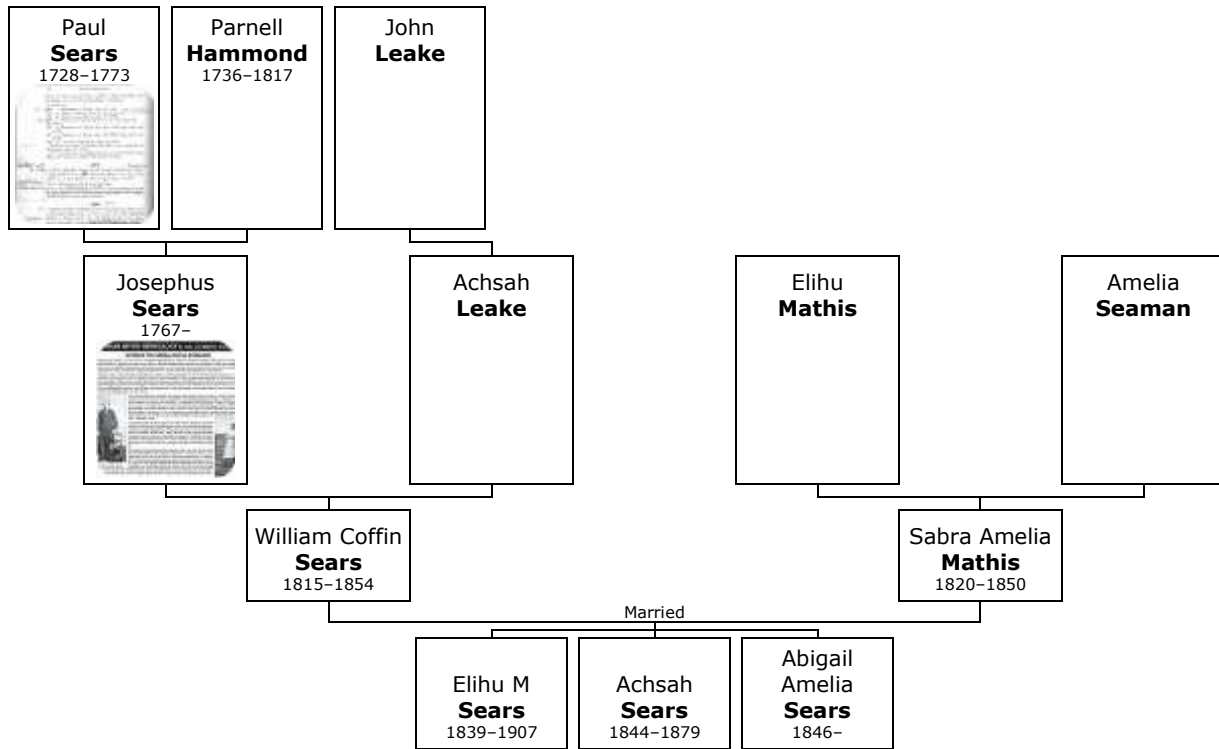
Paul
**Sears**
1728–1773

Parnell
**Hammond**
1736–1817

John
**Leake**

Josephus
**Sears**
1767–

Achsah
**Leake**

Elihu
**Mathis**

Amelia
**Seaman**

William Coffin
**Sears**
1815–1854

Sabra Amelia
**Mathis**
1820–1850

Married

Elihu M
**Sears**
1839–1907

Achsah
**Sears**
1844–1879

Abigail
Amelia
**Sears**
1846–